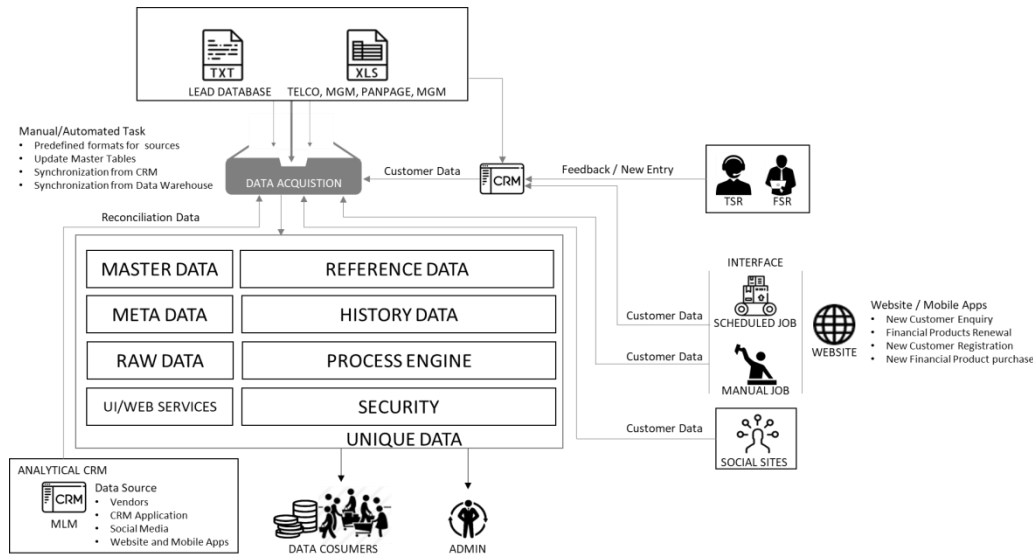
TXT
XLS
LEAD DATABASE TELCO, MGM, PANPAGE, MGM

Manual/Automated Task
- Predefined formats for sources
- Update Master Tables
- Synchronization from CRM
- Synchronization from Data Warehouse

DATA ACQUISTION

Customer Data

CRM

Feedback / New Entry

TSR FSR

Reconciliation Data

| MASTER DATA | REFERENCE DATA |
|---|---|
| META DATA | HISTORY DATA |
| RAW DATA | PROCESS ENGINE |
| UI/WEB SERVICES | SECURITY |

UNIQUE DATA

INTERFACE

Customer Data
SCHEDULED JOB

Customer Data
MANUAL JOB

WEBSITE

Website / Mobile Apps
- New Customer Enquiry
- Financial Products Renewal
- New Customer Registration
- New Financial Product purchase

Customer Data
SOCIAL SITES

ANALYTICAL CRM
CRM
MLM
Data Source
- Vendors
- CRM Application
- Social Media
- Website and Mobile Apps

DATA COSUMERS

ADMIN